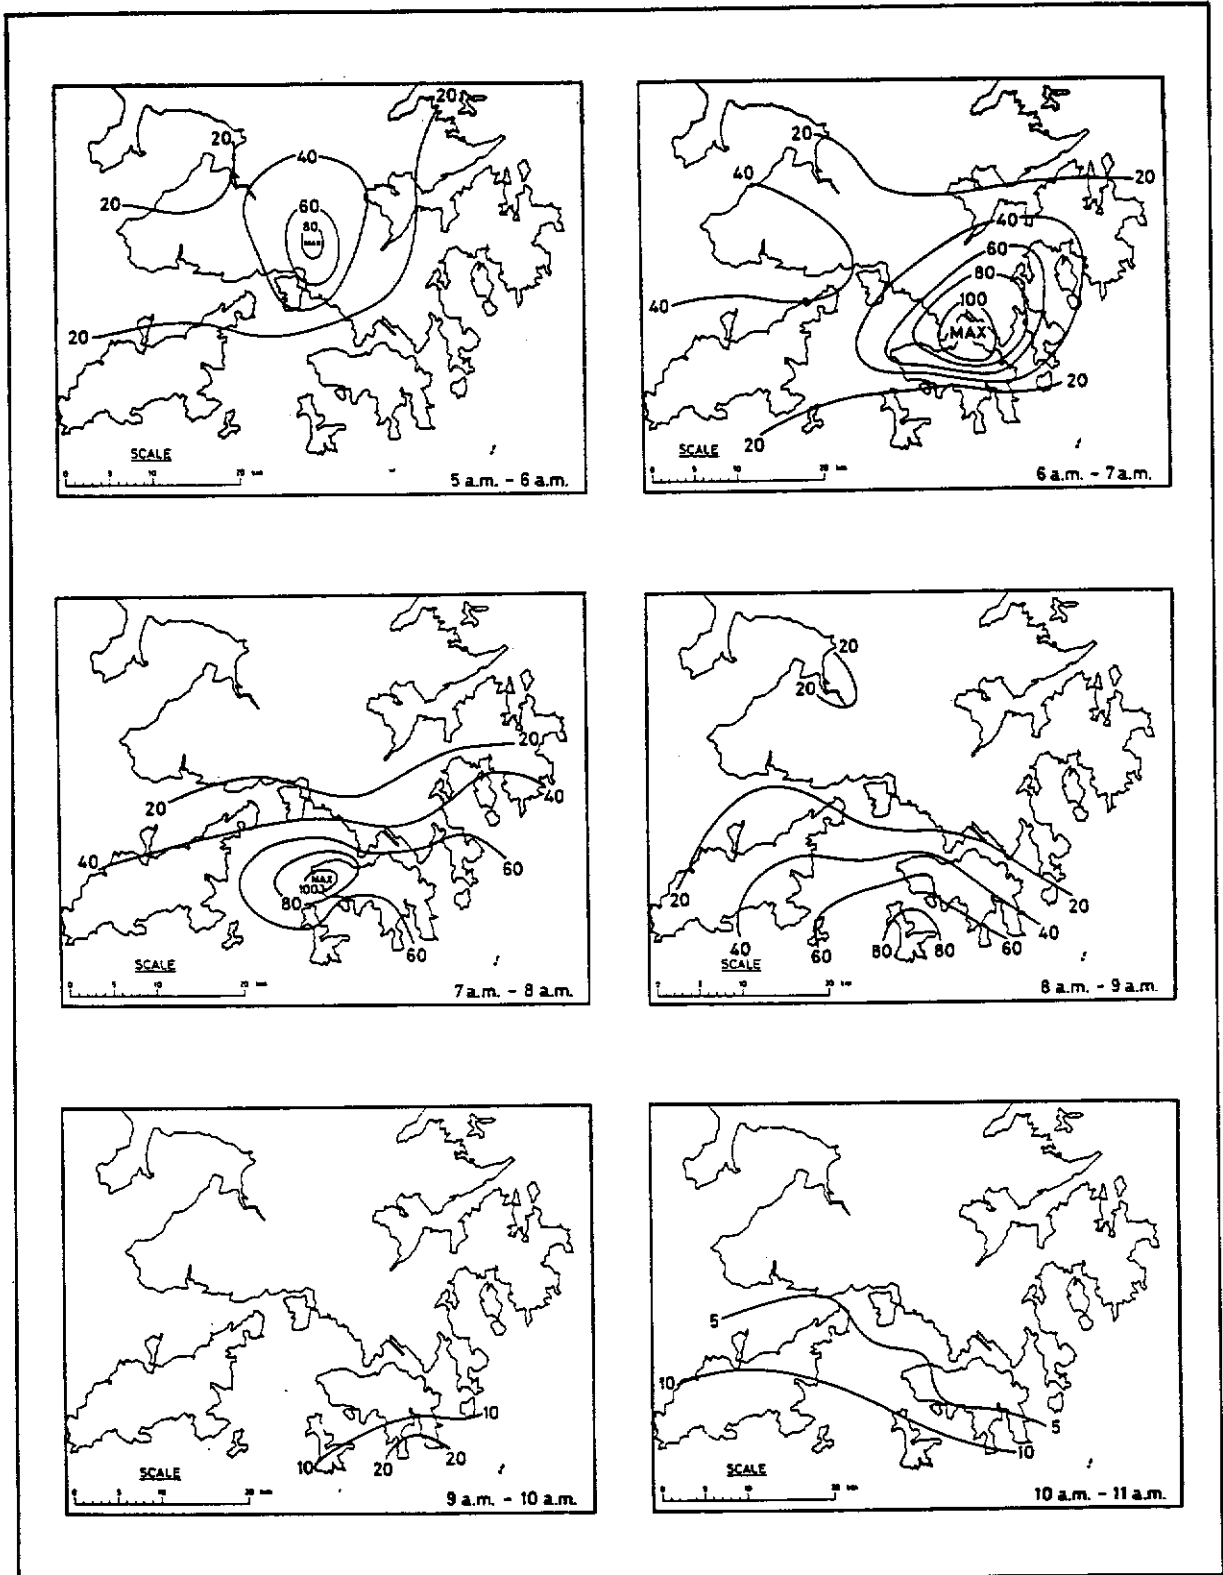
20
20
40
20
60
80
MAX
20
SCALE
0 5 10 20 km
5 a.m. - 6 a.m.

20
40
20
40
40
60
80
100
MAX
20
20
SCALE
0 5 10 20 km
6 a.m. - 7 a.m.

20
20
40
40
60
MAX
100
80
60
SCALE
0 5 10 20 km
7 a.m. - 8 a.m.

20
20
20
20
40
40
60
60
80
80
40
SCALE
0 5 10 20 km
8 a.m. - 9 a.m.

10
10
20
20
SCALE
0 5 10 20 km
9 a.m. - 10 a.m.

5
10
5
10
SCALE
0 5 10 20 km
10 a.m. - 11 a.m.